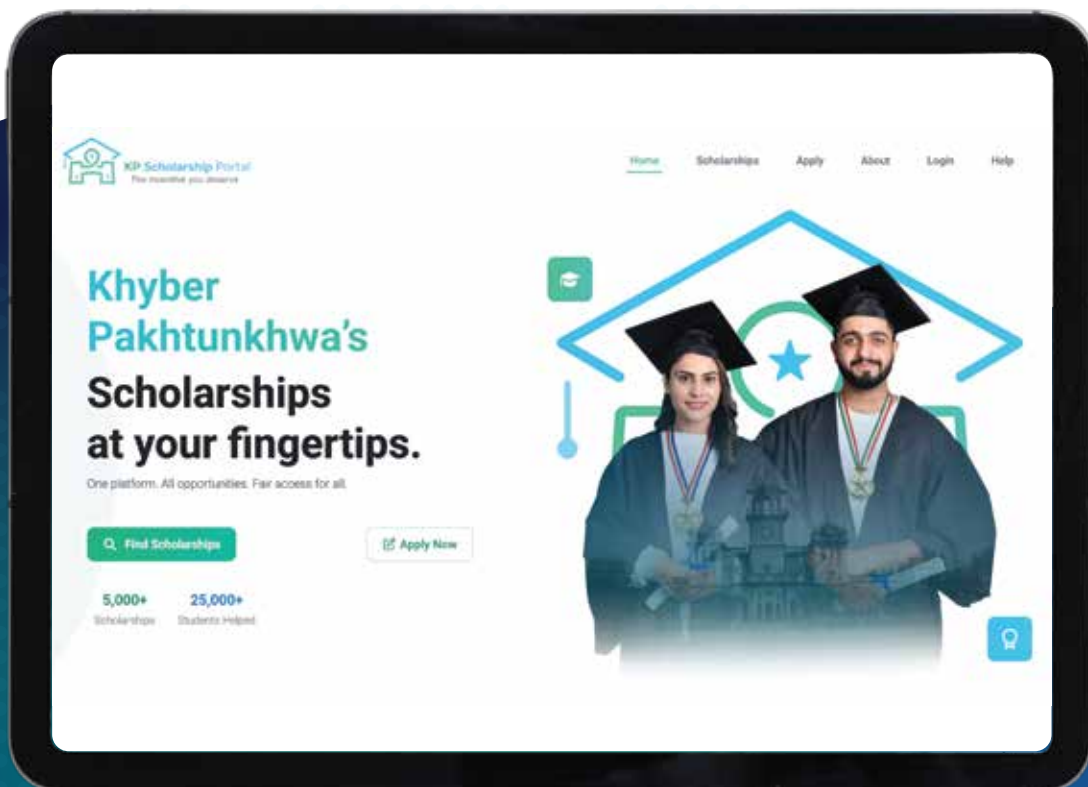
KP Scholarship Portal
The incentive you deserve

Home Scholarships Apply About Login Help

Khyber Pakhtunkhwa's Scholarships at your fingertips.

One platform. All opportunities. Fair access for all.

Find Scholarships

Apply Now

5,000+
Scholarships

25,000+
Students Helped